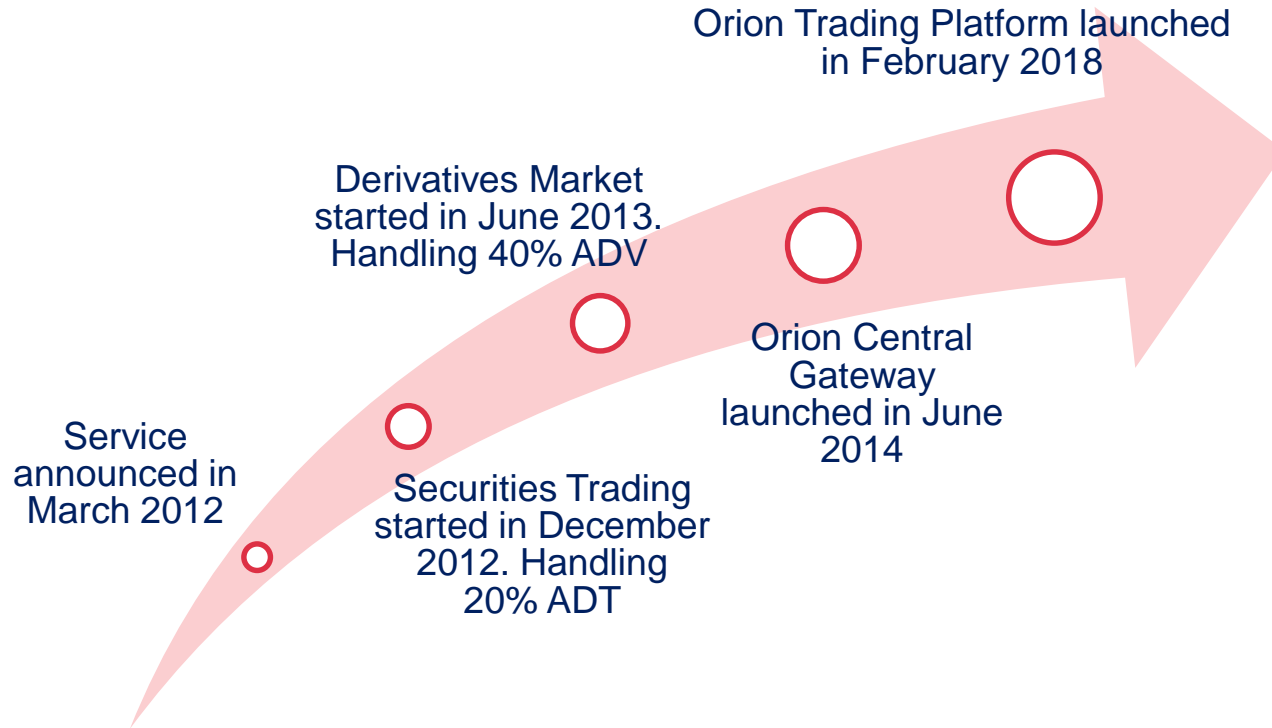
Service announced in March 2012

Securities Trading started in December 2012. Handling 20% ADT

Derivatives Market started in June 2013. Handling 40% ADV

Orion Central Gateway launched in June 2014

Orion Trading Platform launched in February 2018